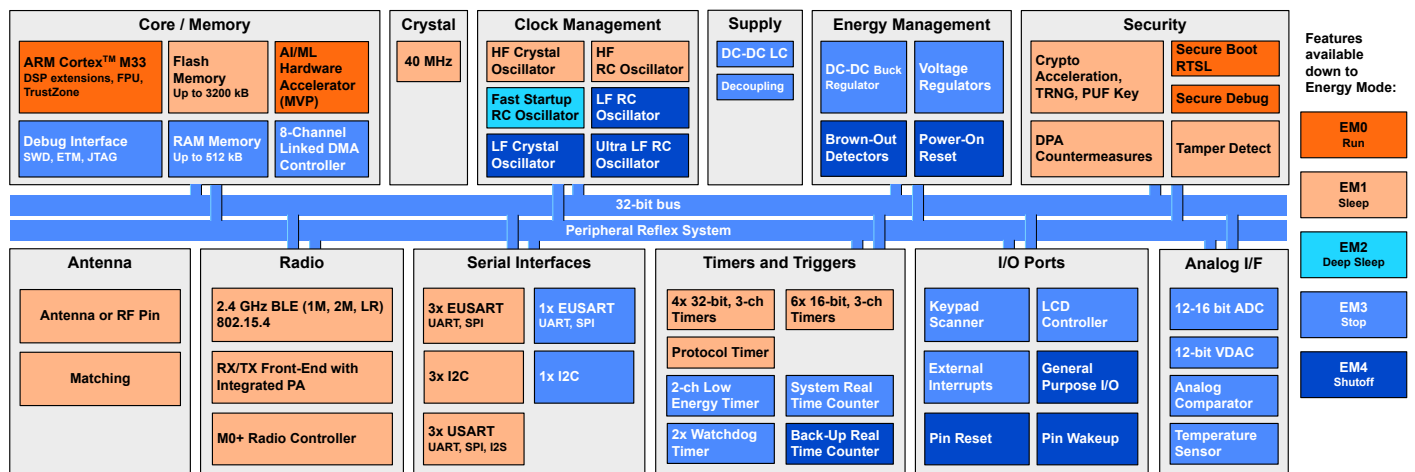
Core / Memory

ARM Cortex$^{TM}$ M33
DSP extensions, FPU, TrustZone

Flash Memory
Up to 3200 kB

AI/ML Hardware Accelerator (MVP)

Debug Interface
SWD, ETM, JTAG

RAM Memory
Up to 512 kB

8-Channel Linked DMA Controller

Crystal

40 MHz

Clock Management

HF Crystal Oscillator

HF RC Oscillator

Fast Startup RC Oscillator

LF RC Oscillator

LF Crystal Oscillator

Ultra LF RC Oscillator

Supply

DC-DC LC

Decoupling

Energy Management

DC-DC Buck Regulator

Voltage Regulators

Brown-Out Detectors

Power-On Reset

Security

Crypto Acceleration, TRNG, PUF Key

Secure Boot RTSL

Secure Debug

DPA Countermeasures

Tamper Detect

Features available down to Energy Mode:

EM0
Run

EM1
Sleep

EM2
Deep Sleep

EM3
Stop

EM4
Shutoff

32-bit bus

Peripheral Reflex System

Antenna

Antenna or RF Pin

Matching

Radio

2.4 GHz BLE (1M, 2M, LR) 802.15.4

RX/TX Front-End with Integrated PA

M0+ Radio Controller

Serial Interfaces

3x EUSART
UART, SPI

1x EUSART
UART, SPI

3x I2C

1x I2C

3x USART
UART, SPI, I2S

Timers and Triggers

4x 32-bit, 3-ch Timers

6x 16-bit, 3-ch Timers

Protocol Timer

2-ch Low Energy Timer

System Real Time Counter

2x Watchdog Timer

Back-Up Real Time Counter

I/O Ports

Keypad Scanner

LCD Controller

External Interrupts

General Purpose I/O

Pin Reset

Pin Wakeup

Analog I/F

12-16 bit ADC

12-bit VDAC

Analog Comparator

Temperature Sensor